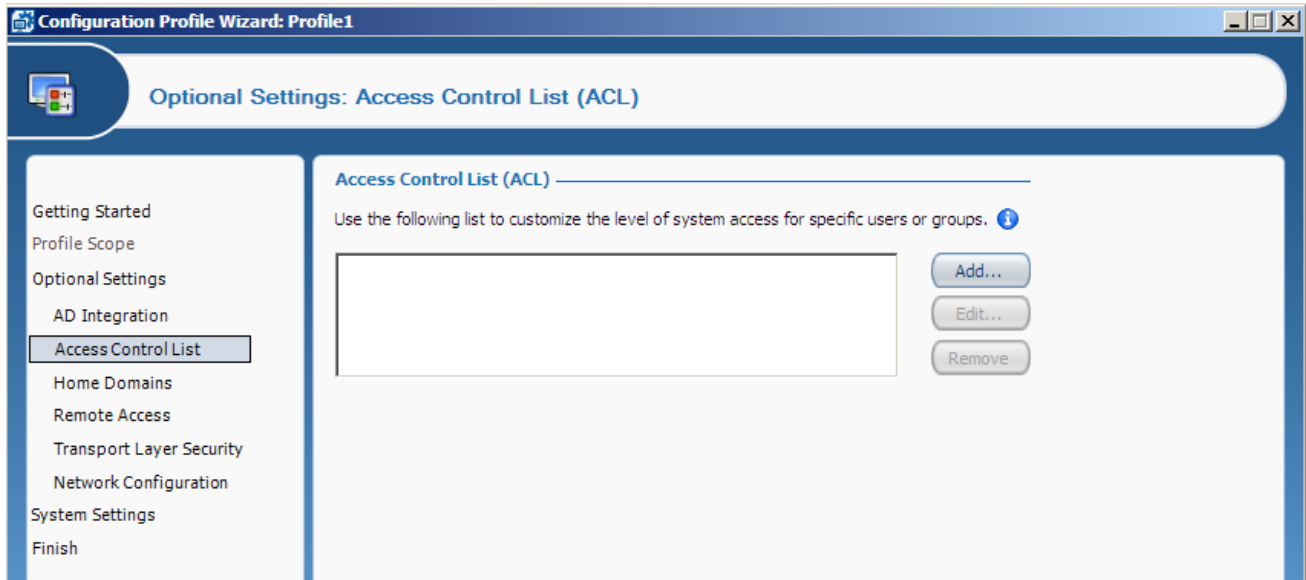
Configuration Profile Wizard: Profile1

Optional Settings: Access Control List (ACL)

Getting Started
Profile Scope
Optional Settings
AD Integration
Access Control List
Home Domains
Remote Access
Transport Layer Security
Network Configuration
System Settings
Finish

Access Control List (ACL)

Use the following list to customize the level of system access for specific users or groups.

Add...
Edit...
Remove